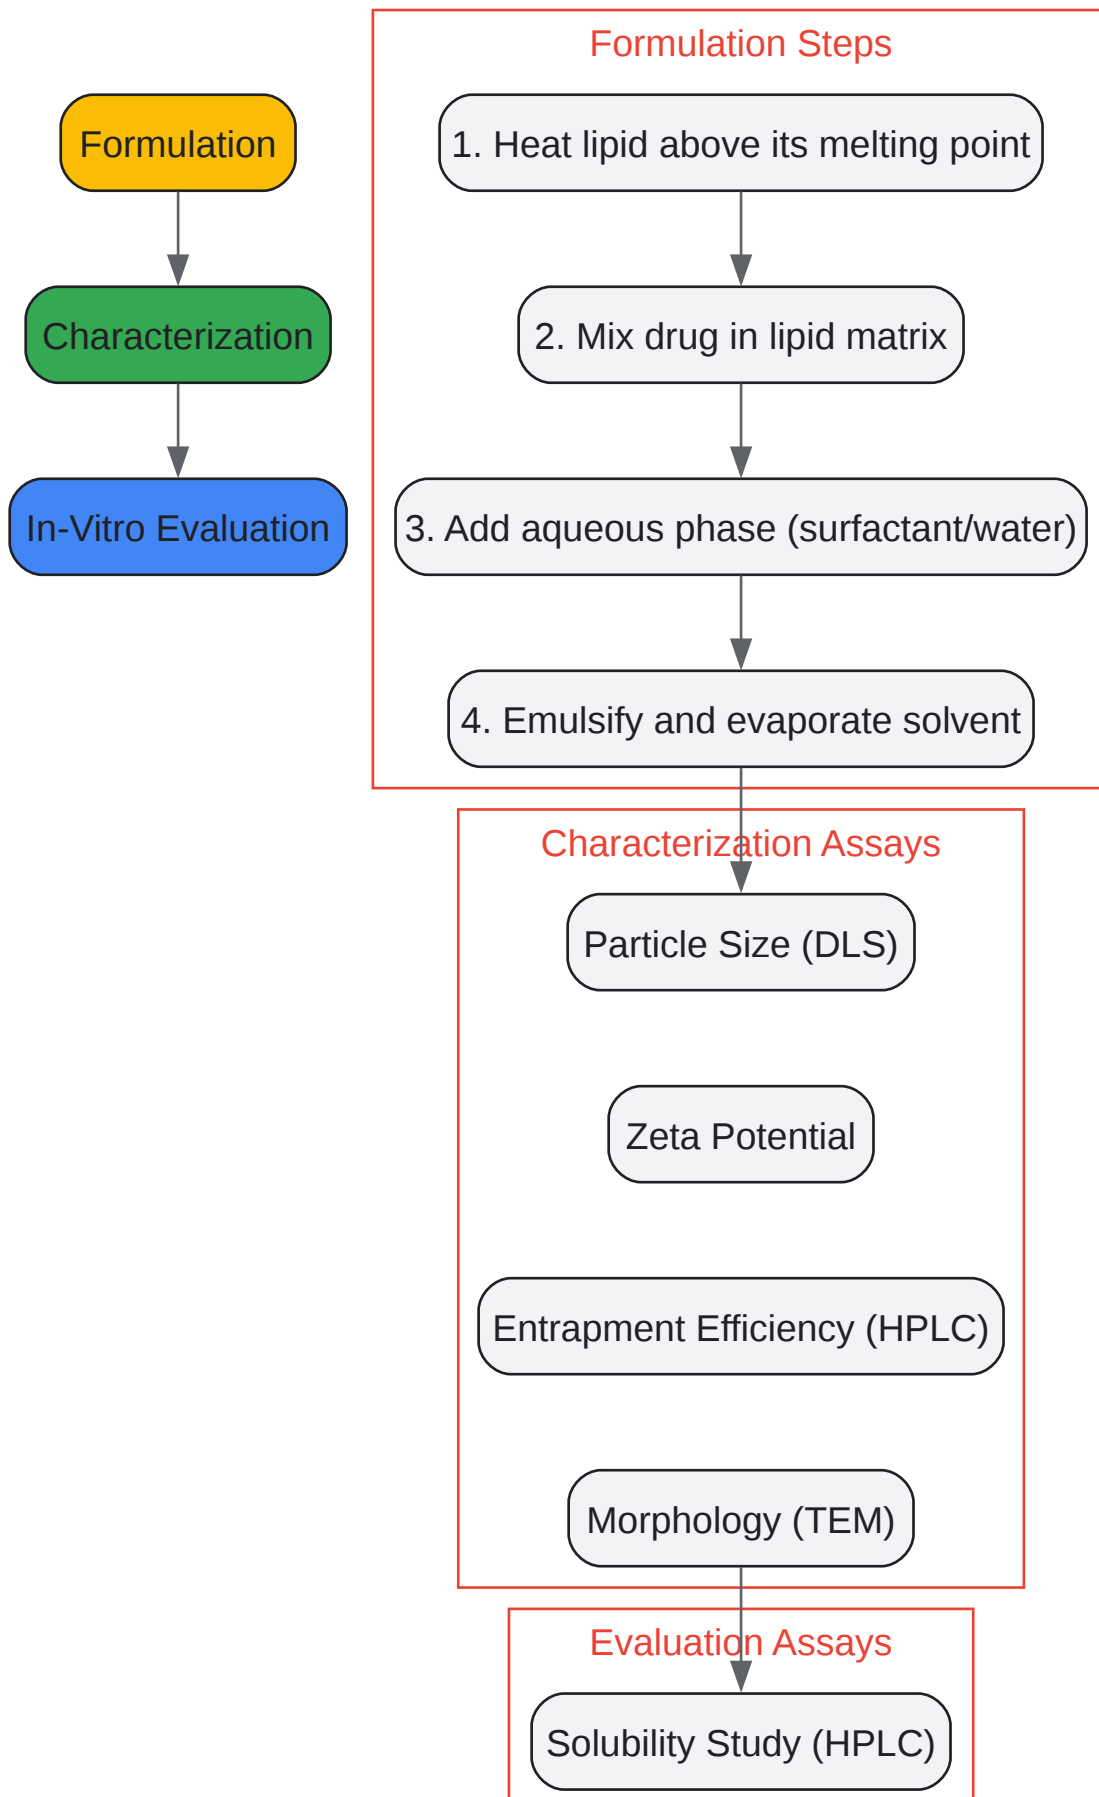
Formulation

Characterization

In-Vitro Evaluation

Formulation Steps

1. Heat lipid above its melting point

2. Mix drug in lipid matrix

3. Add aqueous phase (surfactant/water)

4. Emulsify and evaporate solvent

Characterization Assays

Particle Size (DLS)

Zeta Potential

Entrapment Efficiency (HPLC)

Morphology (TEM)

Evaluation Assays

Solubility Study (HPLC)